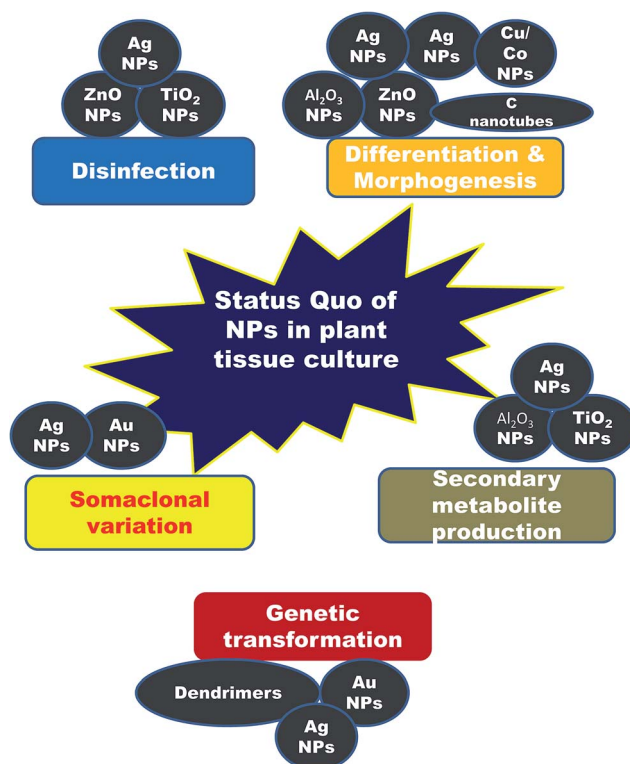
Ag NPs

ZnO NPs

$TiO_2$ NPs

Disinfection

Ag NPs

Ag NPs

Cu/ Co NPs

$Al_2O_3$ NPs

ZnO NPs

C nanotubes

Differentiation & Morphogenesis

Status Quo of NPs in plant tissue culture

Ag NPs

$Al_2O_3$ NPs

$TiO_2$ NPs

Ag NPs

Au NPs

Somaclonal variation

Secondary metabolite production

Genetic transformation

Dendrimers

Au NPs

Ag NPs